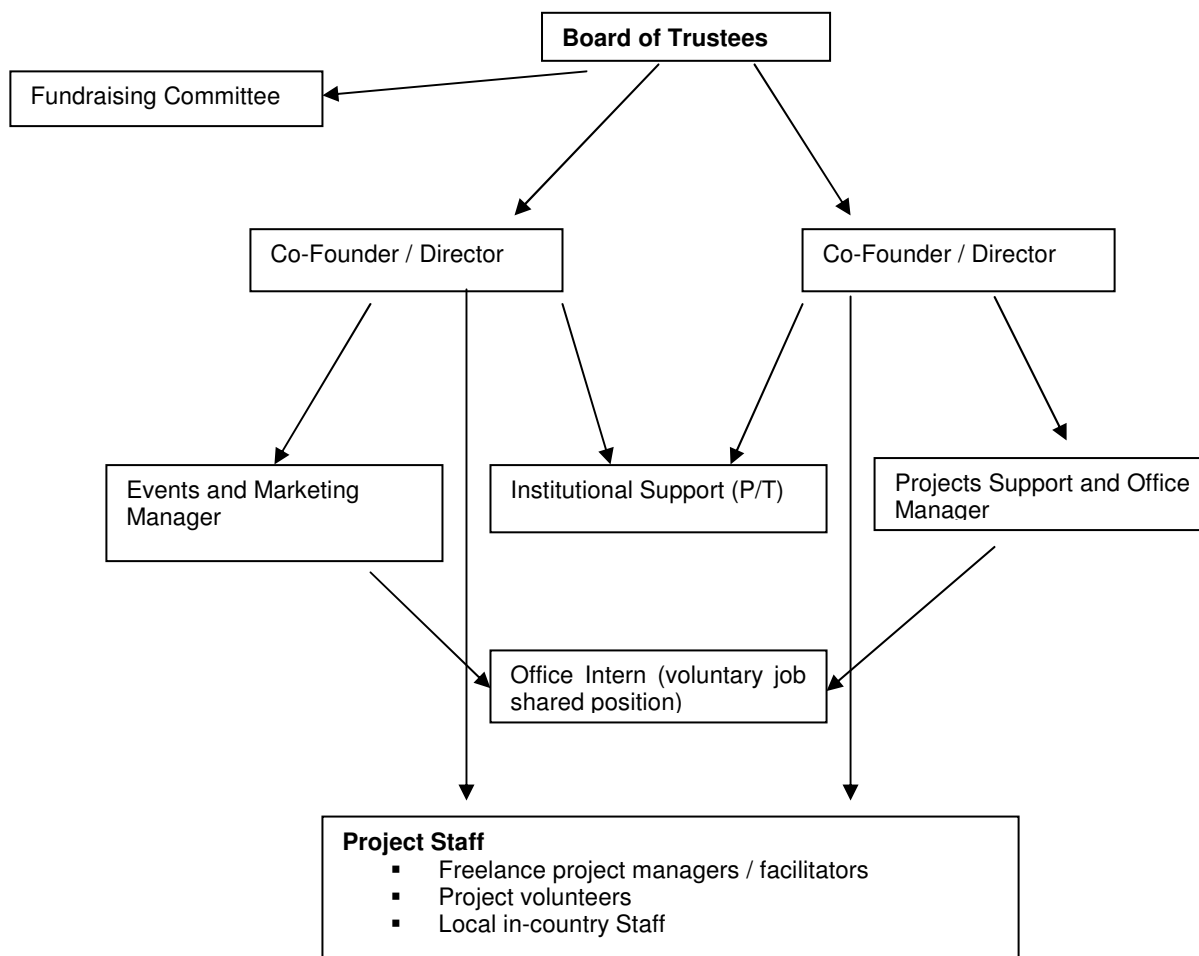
Board of Trustees

Fundraising Committee

Co-Founder / Director

Co-Founder / Director

Events and Marketing Manager

Institutional Support (P/T)

Projects Support and Office Manager

Office Intern (voluntary job shared position)

Project Staff
- Freelance project managers / facilitators
- Project volunteers
- Local in-country Staff